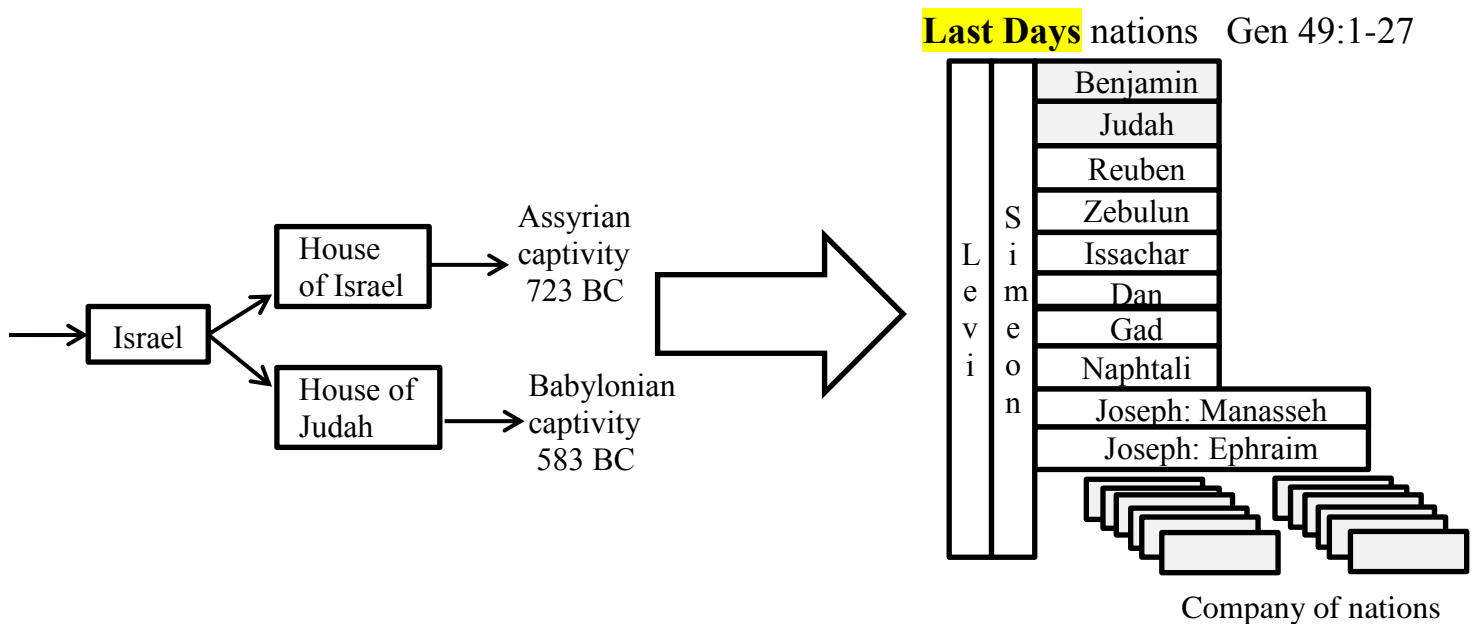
Israel

House of Israel

House of Judah

Assyrian captivity 723 BC

Babylonian captivity 583 BC

Last Days nations Gen 49:1-27

Levi

Simeon

Benjamin

Judah

Reuben

Zebulun

Issachar

Dan

Gad

Naphtali

Joseph: Manasseh

Joseph: Ephraim

Company of nations